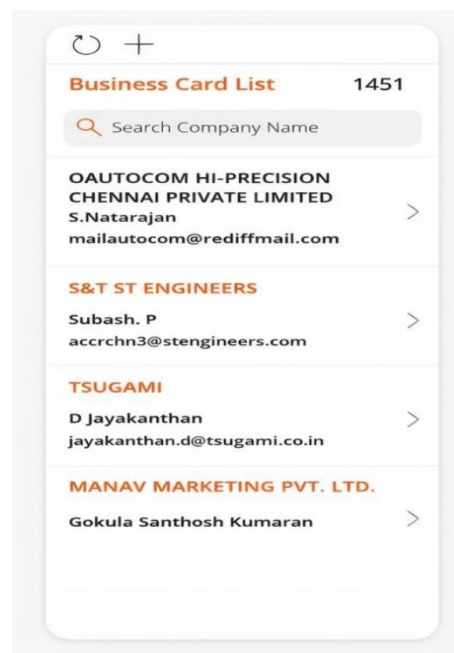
Business Card List 1451

Search Company Name

OAUTOCOM HI-PRECISION CHENNAI PRIVATE LIMITED
S.Natarajan
mailautocom@rediffmail.com

S&T ST ENGINEERS
Subash. P
accrchn3@stengineers.com

TSUGAMI
D Jayakanthan
jayakanthan.d@tsugami.co.in

MANAV MARKETING PVT. LTD.
Gokula Santhosh Kumaran